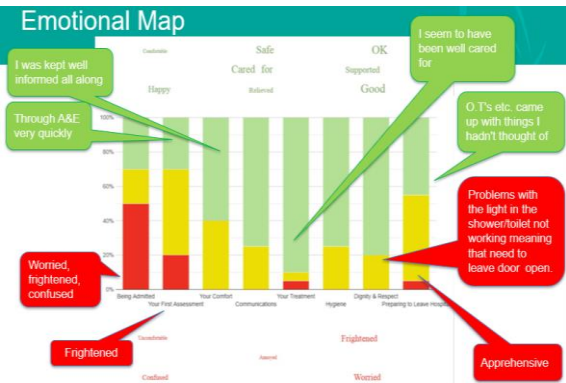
Emotional Map

Comfortable Safe OK
Cared for Supported
Happy Relieved Good

I was kept well informed all along

Through A&E very quickly

I seem to have been well cared for

O.T's etc. came up with things I hadn't thought of

Problems with the light in the shower/toilet not working meaning that need to leave door open.

100%
80%
60%
40%
20%
0%

Being Admitted
Your First Assessment
Your Comfort
Communications
Your Treatment
Hygiene
Dignity & Respect
Preparing to Leave Hospital

Worried, frightened, confused

Frightened

Apprehensive

Uncomfortable Frightened
Annoyed
Confused Worried